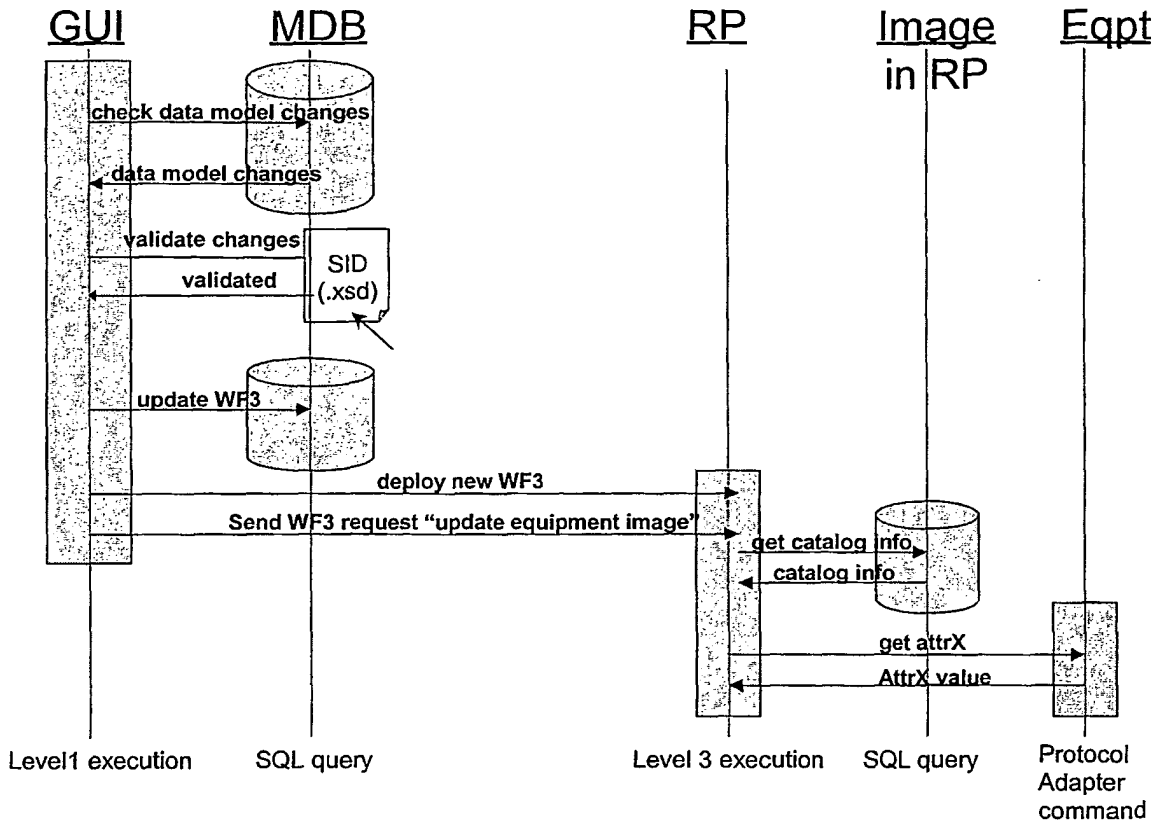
GUI
MDB
RP
Image in RP
Eqpt

check data model changes
data model changes
validate changes
SID (.xsd)
validated
update WF3
deploy new WF3
Send WF3 request "update equipment image"
get catalog info
catalog info
get attrX
AttrX value

Level1 execution
SQL query
Level 3 execution
SQL query
Protocol Adapter command